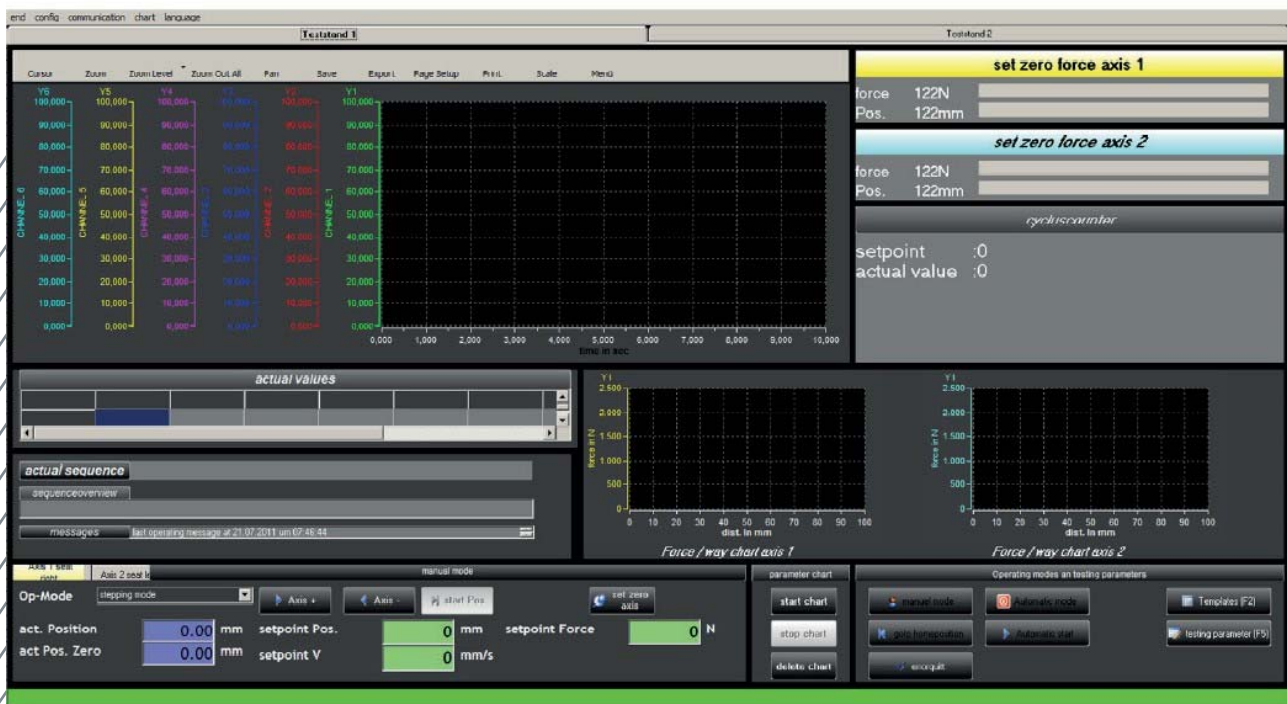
end config communication chart language

Teststand 1

Teststand 2

Cursor Zoom Zoom Level Zoom Out All Pan Save Export Page Setup Print Scale Menü

set zero force axis 1

force 122N
Pos. 122mm

set zero force axis 2

force 122N
Pos. 122mm

Y6 Y5 Y4 Y3 Y2 Y1

100,000 90,000 80,000 70,000 60,000 50,000 40,000 30,000 20,000 10,000 0,000

CHANNEL 6 CHANNEL 5 CHANNEL 4 CHANNEL 3 CHANNEL 2 CHANNEL 1

0,000 1,000 2,000 3,000 4,000 5,000 6,000 7,000 8,000 9,000 10,000
time in sec

cyclus counter

setpoint :0
actual value :0

actual values

actual sequence

sequenceoverview

messages last operating message at 21.07.2011 um 07:46:44

Y1
2.500 2.000 1.500 1.000 500 0
force in N
0 10 20 30 40 50 60 70 80 90 100
dist. in mm
Force / way chart axis 1

Y1
2.500 2.000 1.500 1.000 500 0
force in N
0 10 20 30 40 50 60 70 80 90 100
dist. in mm
Force / way chart axis 2

Axis 1 seat right Axis 2 seat le

manual mode

Op-Mode stepping mode

Axis + Axis - start Pos. set zero axis

act. Position 0.00 mm setpoint Pos. 0 mm setpoint Force 0 N
act Pos. Zero 0.00 mm setpoint V 0 mm/s

parameter chart

start chart
stop chart
delete chart

Operating modes an testing parameters

manual mode Automatic mode Templates (F2)
goto homeposition Automatic start testing parameter (F5)
errorquit